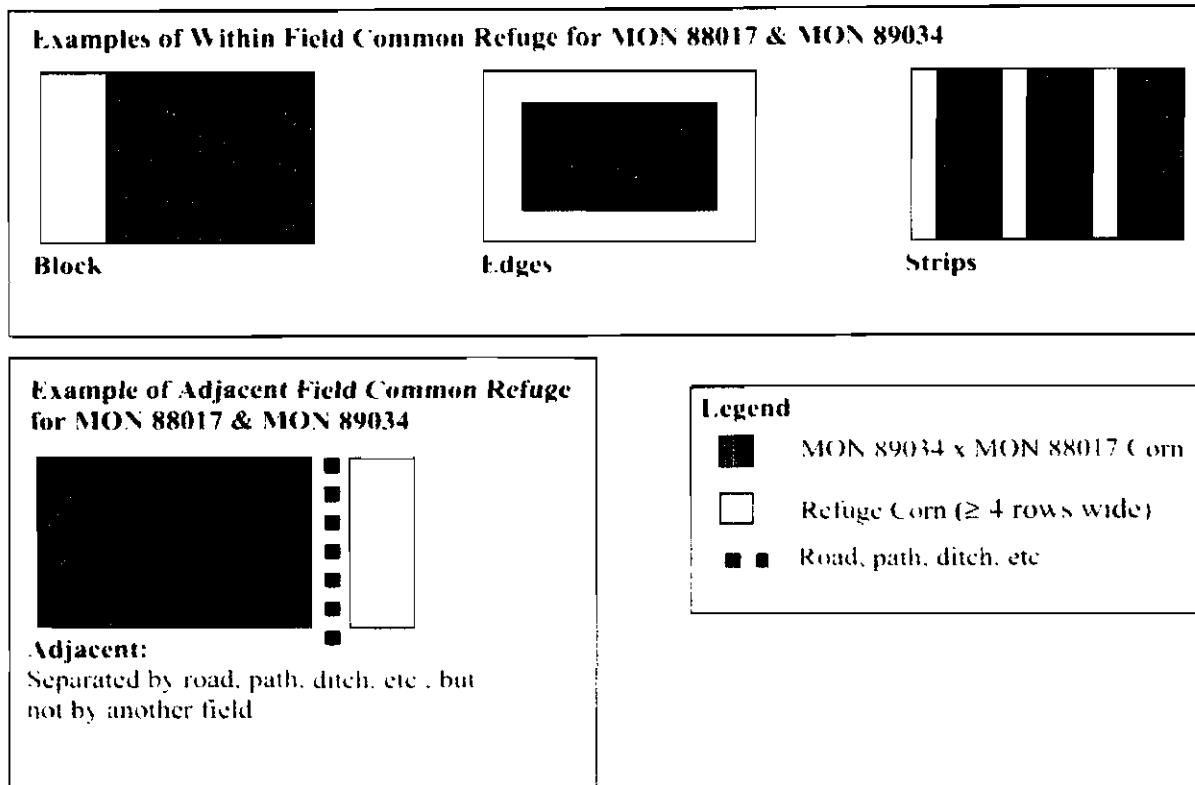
Examples of Within Field Common Refuge for MON 88017 & MON 89034

Block

Edges

Strips

Example of Adjacent Field Common Refuge for MON 88017 & MON 89034

Adjacent:
Separated by road, path, ditch, etc , but not by another field

Legend

MON 89034 x MON 88017 Corn

Refuge Corn (≥ 4 rows wide)

Road, path, ditch, etc